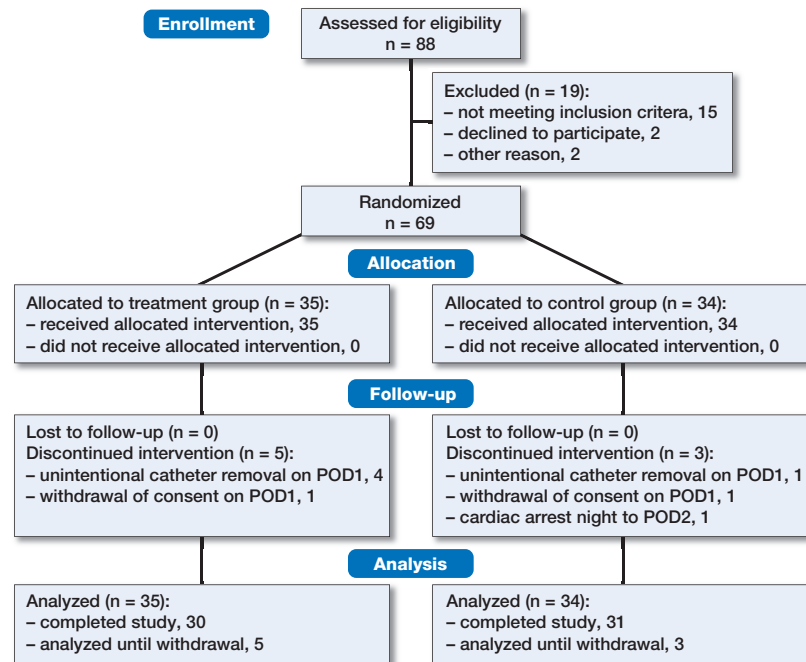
Enrollment

Assessed for eligibility
n = 88

Excluded (n = 19):
– not meeting inclusion critera, 15
– declined to participate, 2
– other reason, 2

Randomized
n = 69

Allocation

Allocated to treatment group (n = 35):
– received allocated intervention, 35
– did not receive allocated intervention, 0

Allocated to control group (n = 34):
– received allocated intervention, 34
– did not receive allocated intervention, 0

Follow-up

Lost to follow-up (n = 0)
Discontinued intervention (n = 5):
– unintentional catheter removal on POD1, 4
– withdrawal of consent on POD1, 1

Lost to follow-up (n = 0)
Discontinued intervention (n = 3):
– unintentional catheter removal on POD1, 1
– withdrawal of consent on POD1, 1
– cardiac arrest night to POD2, 1

Analysis

Analyzed (n = 35):
– completed study, 30
– analyzed until withdrawal, 5

Analyzed (n = 34):
– completed study, 31
– analyzed until withdrawal, 3